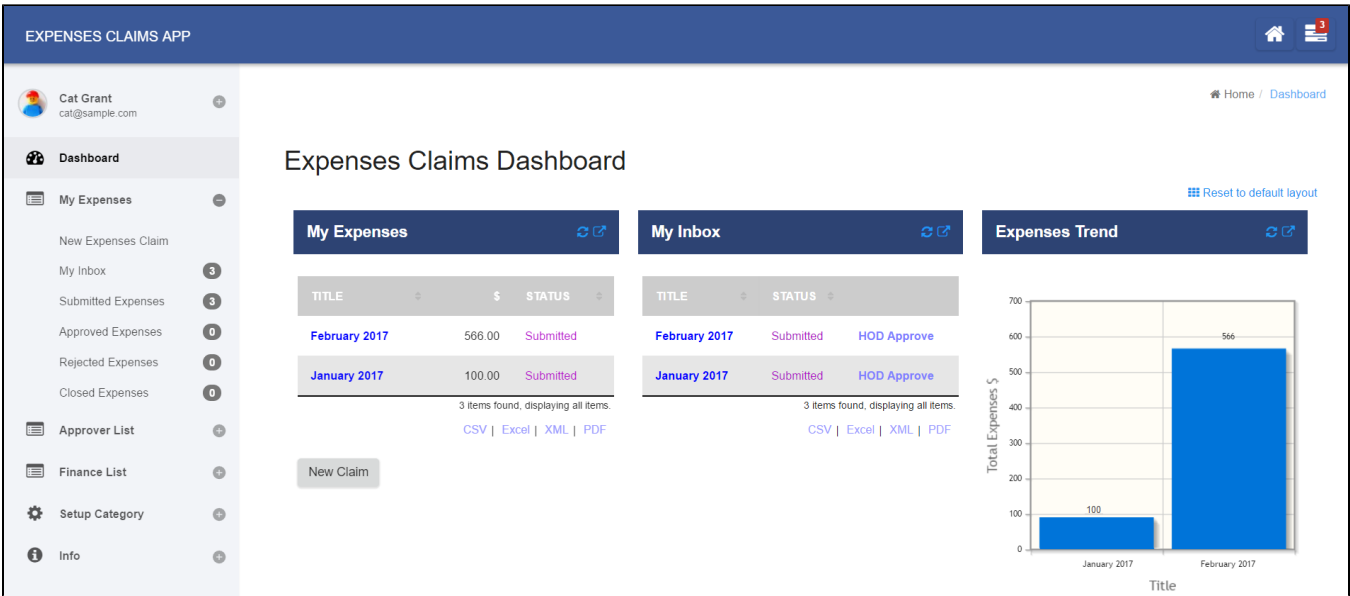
EXPENSES CLAIMS APP

3

Cat Grant
cat@sample.com

Dashboard

My Expenses

New Expenses Claim

My Inbox 3

Submitted Expenses 3

Approved Expenses 0

Rejected Expenses 0

Closed Expenses 0

Approver List

Finance List

Setup Category

Info

Home / Dashboard

Expenses Claims Dashboard

Reset to default layout

My Expenses

| TITLE | $ | STATUS |
|---|---|---|
| February 2017 | 566.00 | Submitted |
| January 2017 | 100.00 | Submitted |

3 items found, displaying all items.

CSV | Excel | XML | PDF

New Claim

My Inbox

| TITLE | STATUS | |
|---|---|---|
| February 2017 | Submitted | HOD Approve |
| January 2017 | Submitted | HOD Approve |

3 items found, displaying all items.

CSV | Excel | XML | PDF

Expenses Trend

700
600
500
400
300
200
100
0

Total Expenses $

100
566

January 2017
February 2017

Title